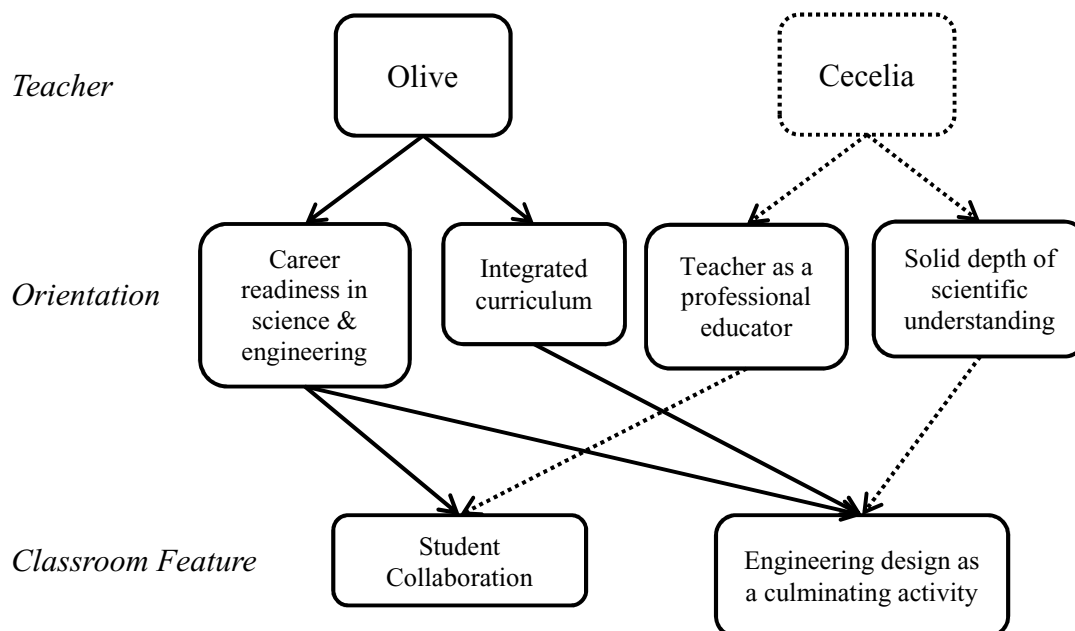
Teacher

Olive

Cecelia

Orientation

Career readiness in science & engineering

Integrated curriculum

Teacher as a professional educator

Solid depth of scientific understanding

Classroom Feature

Student Collaboration

Engineering design as a culminating activity